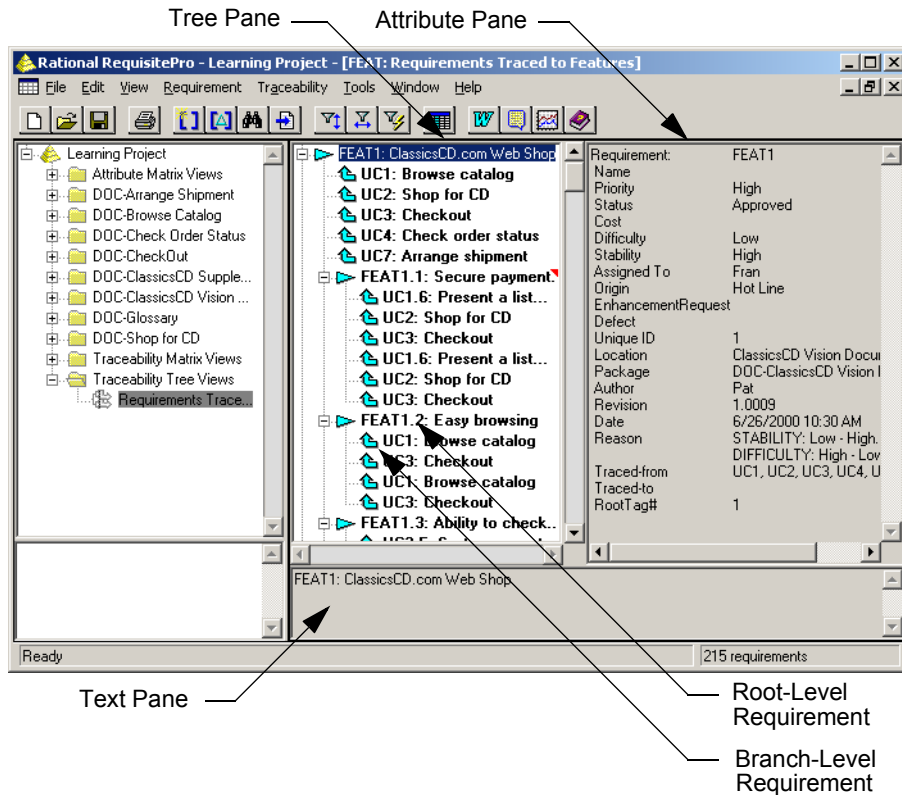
Tree Pane

Attribute Pane

Rational RequisitePro - Learning Project - [FEAT: Requirements Traced to Features]

File Edit View Requirement Traceability Tools Window Help

Learning Project
Attribute Matrix Views
DOC-Arrange Shipment
DOC-Browse Catalog
DOC-Check Order Status
DOC-CheckOut
DOC-ClassicsCD Supple...
DOC-ClassicsCD Vision ...
DOC-Glossary
DOC-Shop for CD
Traceability Matrix Views
Traceability Tree Views
Requirements Trace...

FEAT1: ClassicsCD.com Web Shop
UC1: Browse catalog
UC2: Shop for CD
UC3: Checkout
UC4: Check order status
UC7: Arrange shipment
FEAT1.1: Secure payment.
UC1.6: Present a list...
UC2: Shop for CD
UC3: Checkout
UC1.6: Present a list...
UC2: Shop for CD
UC3: Checkout
FEAT1.2: Easy browsing
UC1: Browse catalog
UC3: Checkout
UC1: Browse catalog
UC3: Checkout
FEAT1.3: Ability to check..

| | |
|---|---|
| Requirement: | FEAT1 |
| Name | |
| Priority | High |
| Status | Approved |
| Cost | |
| Difficulty | Low |
| Stability | High |
| Assigned To | Fran |
| Origin | Hot Line |
| EnhancementRequest | |
| Defect | |
| Unique ID | 1 |
| Location | ClassicsCD Vision Docu |
| Package | DOC-ClassicsCD Vision I |
| Author | Pat |
| Revision | 1.0009 |
| Date | 6/26/2000 10:30 AM |
| Reason | STABILITY: Low - High. DIFFICULTY: High - Low |
| Traced-from | UC1, UC2, UC3, UC4, U |
| Traced-to | |
| RootTag# | 1 |

FEAT1: ClassicsCD.com Web Shop

Ready

215 requirements

Text Pane

Root-Level Requirement

Branch-Level Requirement